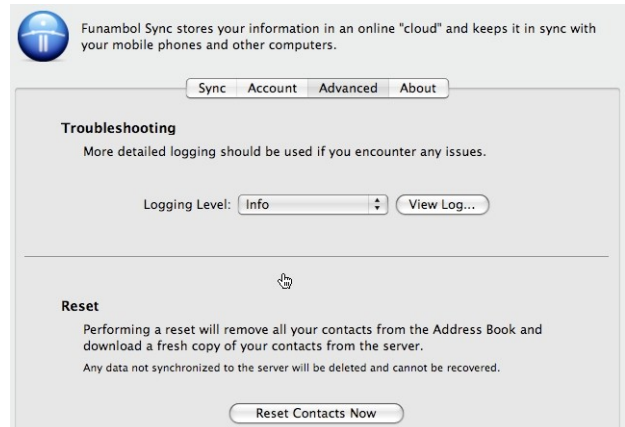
Funambol Sync stores your information in an online "cloud" and keeps it in sync with your mobile phones and other computers.

Sync | Account | Advanced | About

Troubleshooting

More detailed logging should be used if you encounter any issues.

Logging Level: Info

View Log...

Reset

Performing a reset will remove all your contacts from the Address Book and download a fresh copy of your contacts from the server.

Any data not synchronized to the server will be deleted and cannot be recovered.

Reset Contacts Now